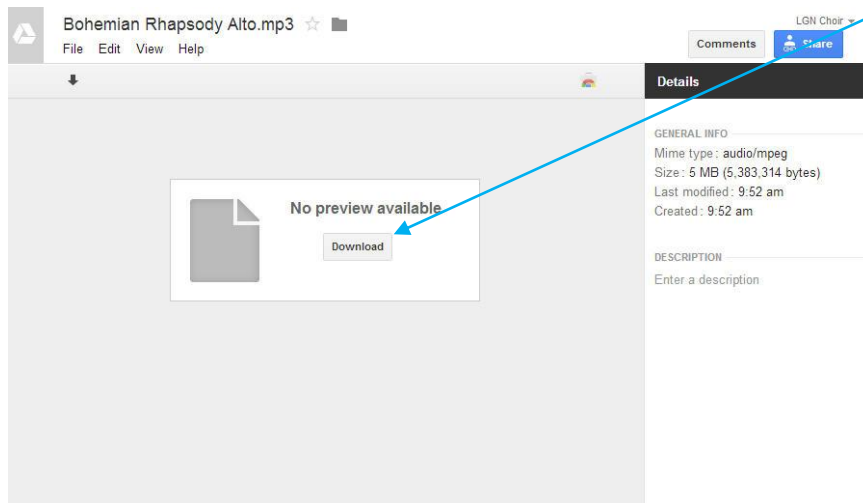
Bohemian Rhapsody Alto.mp3

File Edit View Help

LGN Choir

Comments

Share

Details

No preview available

Download

GENERAL INFO

Mime type : audio/mpeg

Size : 5 MB (5,383,314 bytes)

Last modified : 9:52 am

Created : 9:52 am

DESCRIPTION

Enter a description